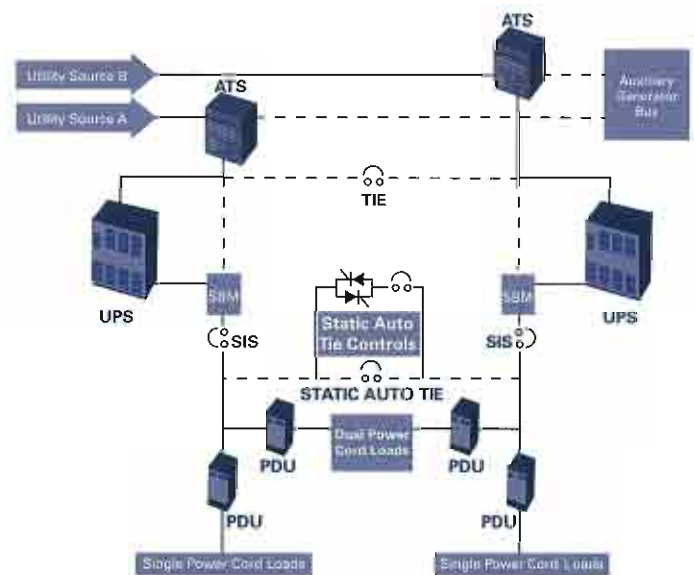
ATS

Utility Source B

Auxiliary Generator Bus

ATS

Utility Source A

TIE

UPS

SBM

SBM

UPS

SIS

Static Auto Tie Controls

SIS

STATIC AUTO TIE

PDU

Dual Power Cord Loads

PDU

PDU

PDU

Single Power Cord Loads

Single Power Cord Loads